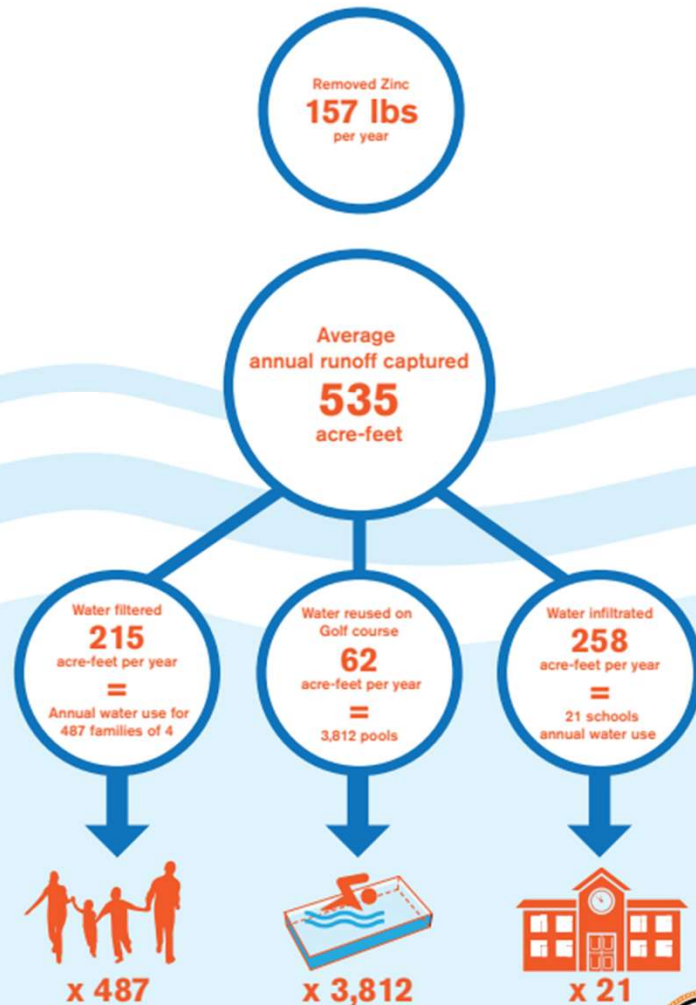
Removed Zinc
157 lbs
per year

Average annual runoff captured
535
acre-feet

Water filtered
215
acre-feet per year
=
Annual water use for 487 families of 4

Water reused on Golf course
62
acre-feet per year
=
3,812 pools

Water infiltrated
258
acre-feet per year
=
21 schools annual water use

x 487

x 3,812

x 21